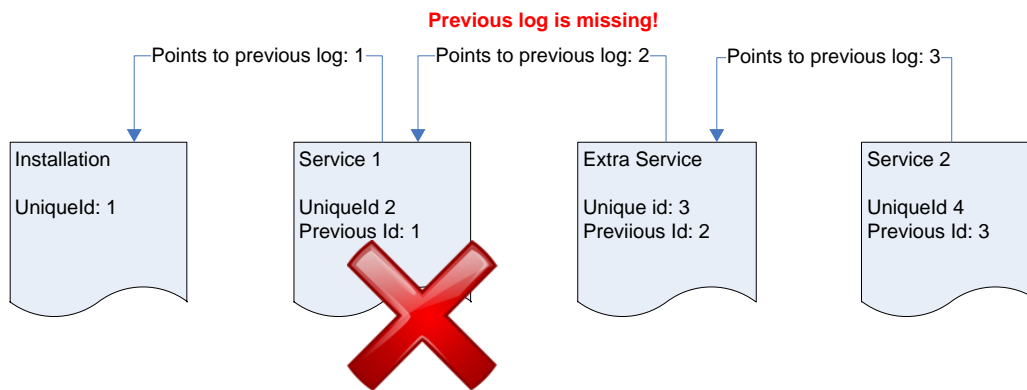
Previous log is missing!

Points to previous log: 1

Points to previous log: 2

Points to previous log: 3

Installation

UniqueId: 1

Service 1

UniqueId 2
Previous Id: 1

Extra Service

Unique id: 3
Previious Id: 2

Service 2

UniqueId 4
Previous Id: 3